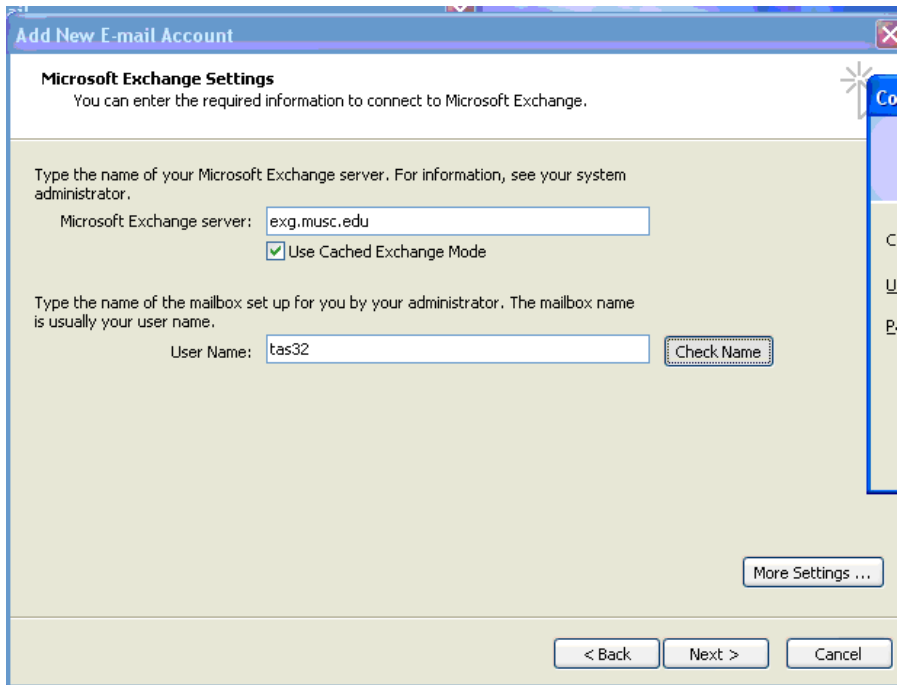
Add New E-mail Account

Microsoft Exchange Settings
You can enter the required information to connect to Microsoft Exchange.

Co

Type the name of your Microsoft Exchange server. For information, see your system administrator.

Microsoft Exchange server: exg.musc.edu

Use Cached Exchange Mode

C

U

P

Type the name of the mailbox set up for you by your administrator. The mailbox name is usually your user name.

User Name: tas32

Check Name

More Settings ...

< Back

Next >

Cancel